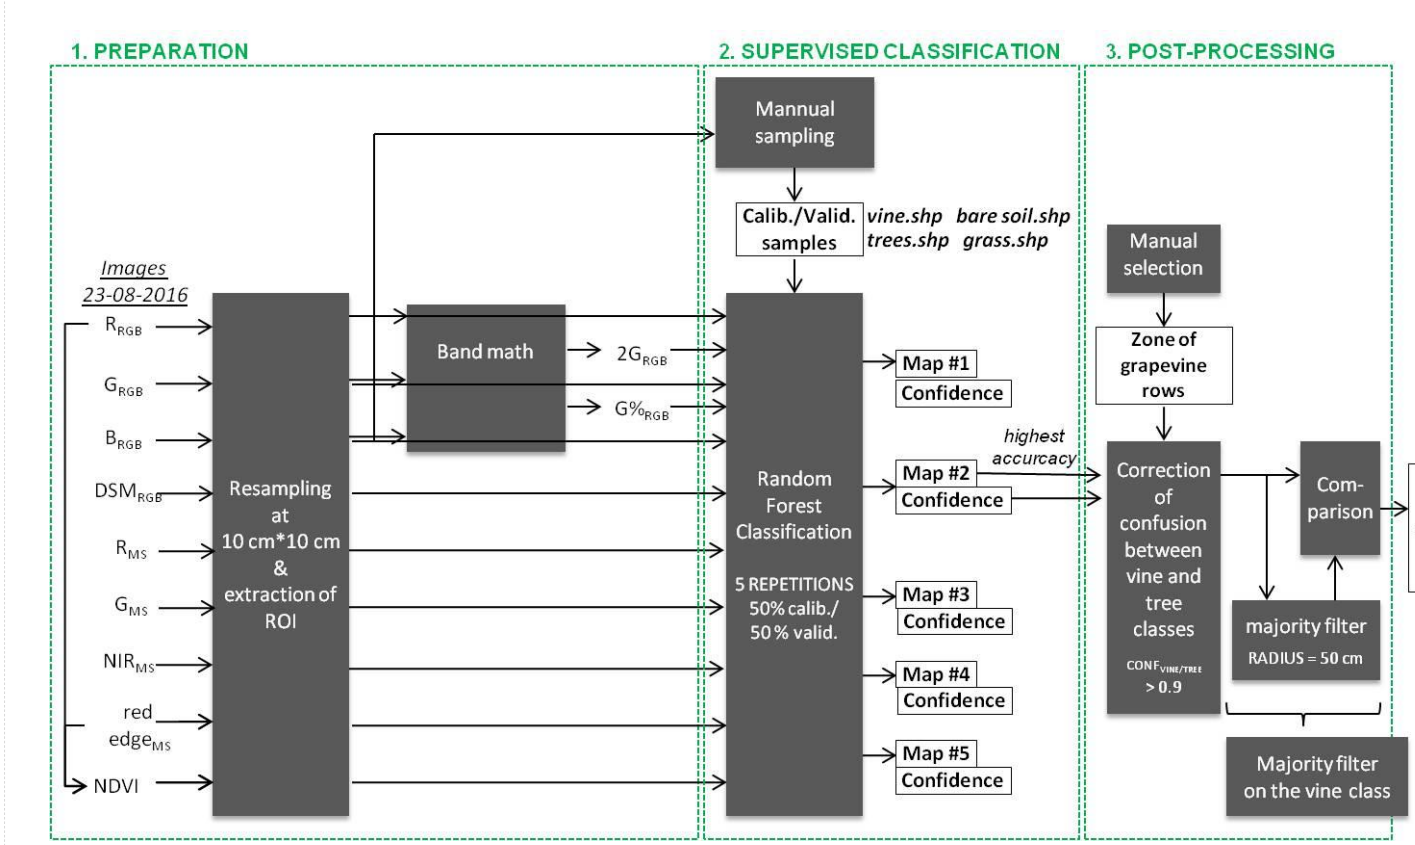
1. PREPARATION

2. SUPERVISED CLASSIFICATION

3. POST-PROCESSING

Mannual sampling

Calib./Valid. samples

vine.shp bare soil.shp
trees.shp grass.shp

Images
23-08-2016

$R_{RGB}$

$G_{RGB}$

$B_{RGB}$

$DSM_{RGB}$

$R_{MS}$

$G_{MS}$

$NIR_{MS}$

red $edge_{MS}$

NDVI

Resampling at 10 cm*10 cm & extraction of ROI

Band math

$2G_{RGB}$

$G\%_{RGB}$

Random Forest Classification

5 REPETITIONS
50% calib./
50 % valid.

Map #1
Confidence

Map #2
Confidence

Map #3
Confidence

Map #4
Confidence

Map #5
Confidence

highest accuracy

Manual selection

Zone of grapevine rows

Correction of confusion between vine and tree classes

$CONF_{VINE/TREE}$ > 0.9

Com-parison

majority filter
RADIUS = 50 cm

Majority filter on the vine class